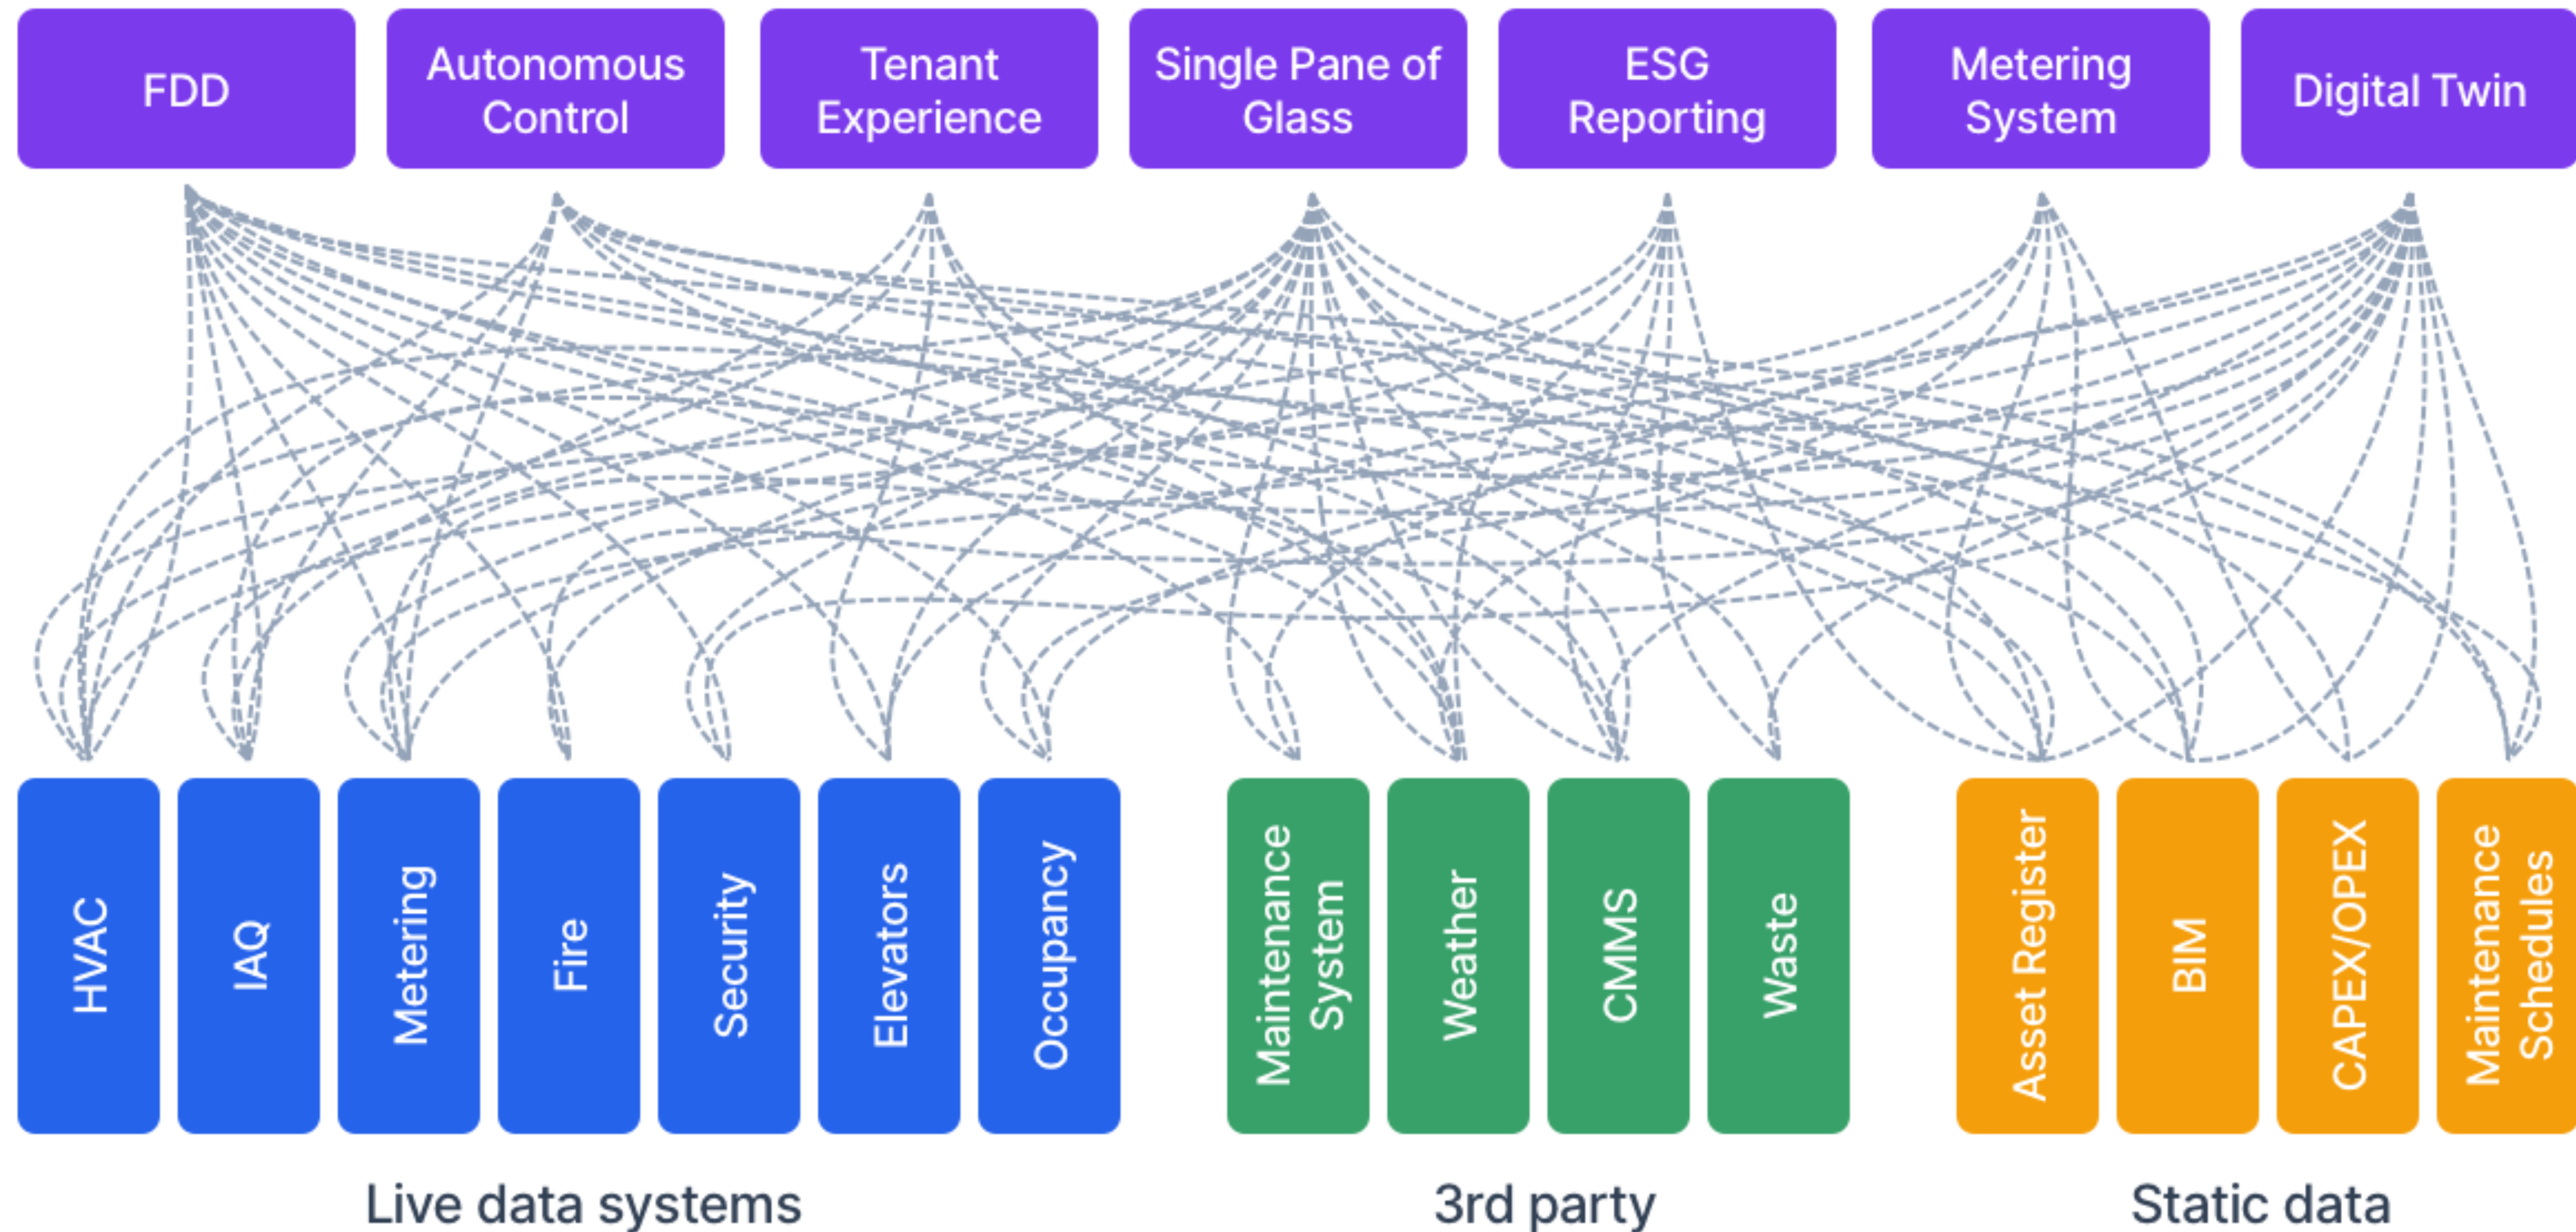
FDD

Autonomous Control

Tenant Experience

Single Pane of Glass

ESG Reporting

Metering System

Digital Twin

HVAC

IAQ

Metering

Fire

Security

Elevators

Occupancy

Maintenance System

Weather

CMMS

Waste

Asset Register

BIM

CAPEX/OPEX

Maintenance Schedules

Live data systems

3rd party

Static data